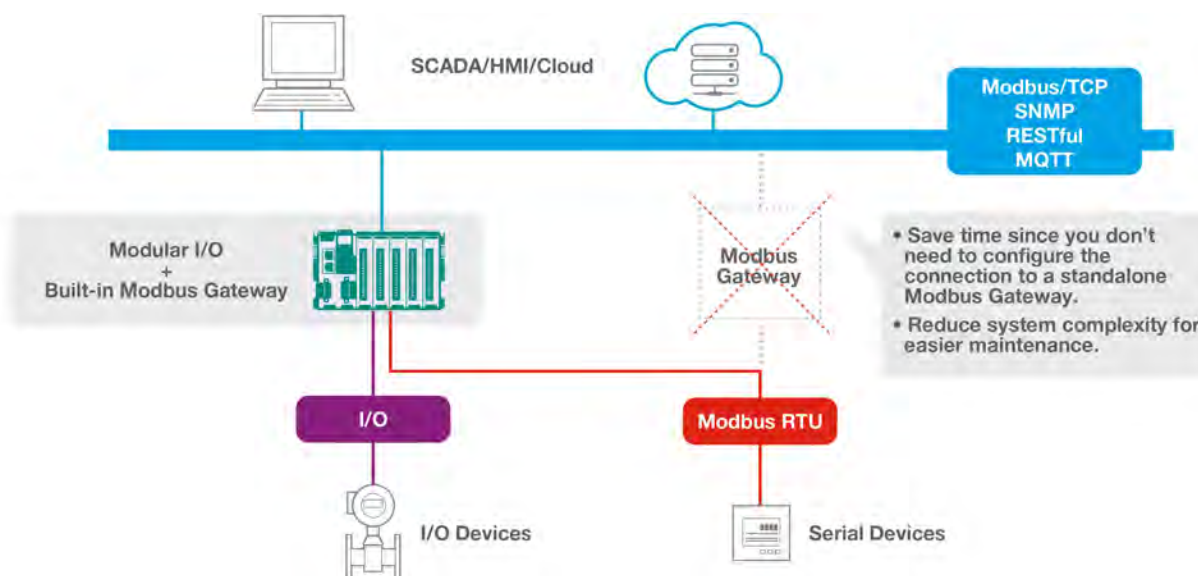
SCADA/HMI/Cloud

Modbus/TCP
SNMP
RESTful
MQTT

Modular I/O
+
Built-in Modbus Gateway

Modbus Gateway

• Save time since you don't need to configure the connection to a standalone Modbus Gateway.

• Reduce system complexity for easier maintenance.

I/O

Modbus RTU

I/O Devices

Serial Devices